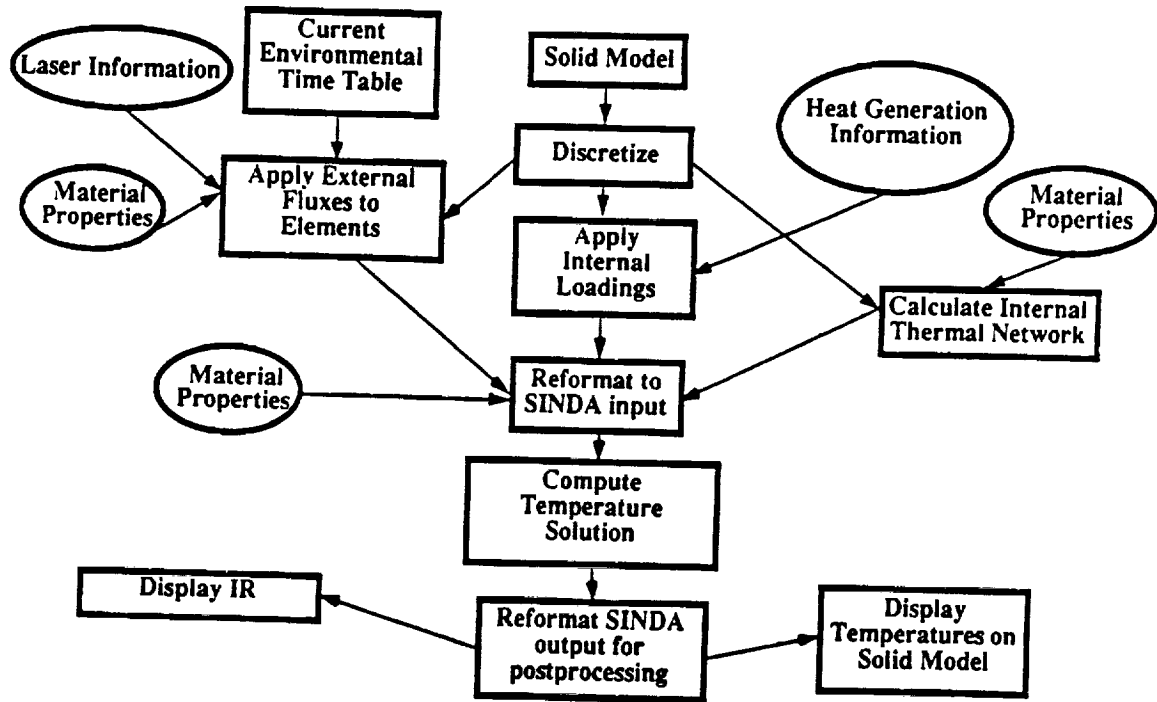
Laser Information

Current Environmental Time Table

Solid Model

Material Properties

Apply External Fluxes to Elements

Discretize

Heat Generation Information

Material Properties

Apply Internal Loadings

Calculate Internal Thermal Network

Material Properties

Reformat to SINDA input

Compute Temperature Solution

Display IR

Reformat SINDA output for postprocessing

Display Temperatures on Solid Model